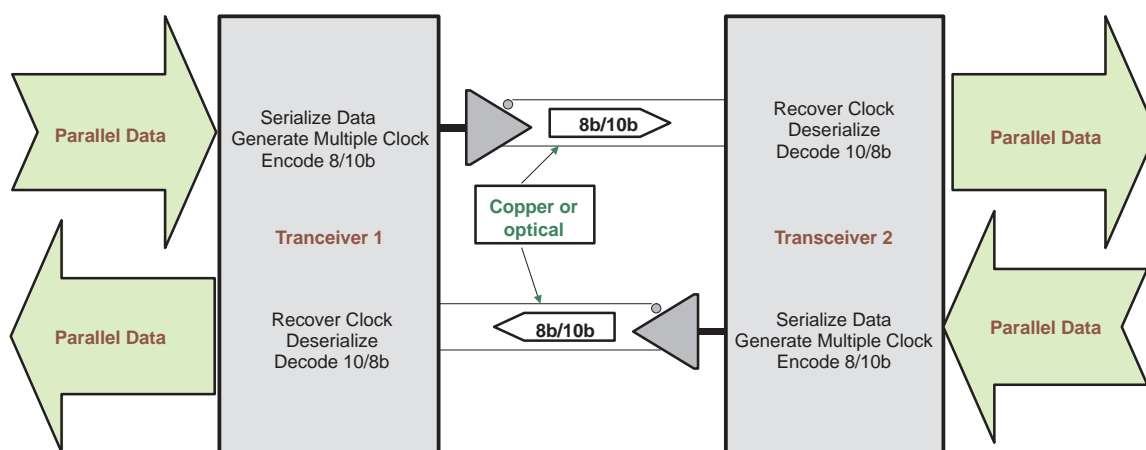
Parallel Data

Serialize Data
Generate Multiple Clock
Encode 8/10b

8b/10b

Recover Clock
Deserialize
Decode 10/8b

Parallel Data

Copper or optical

Tranceiver 1

Transceiver 2

Parallel Data

Recover Clock
Deserialize
Decode 10/8b

8b/10b

Serialize Data
Generate Multiple Clock
Encode 8/10b

Parallel Data